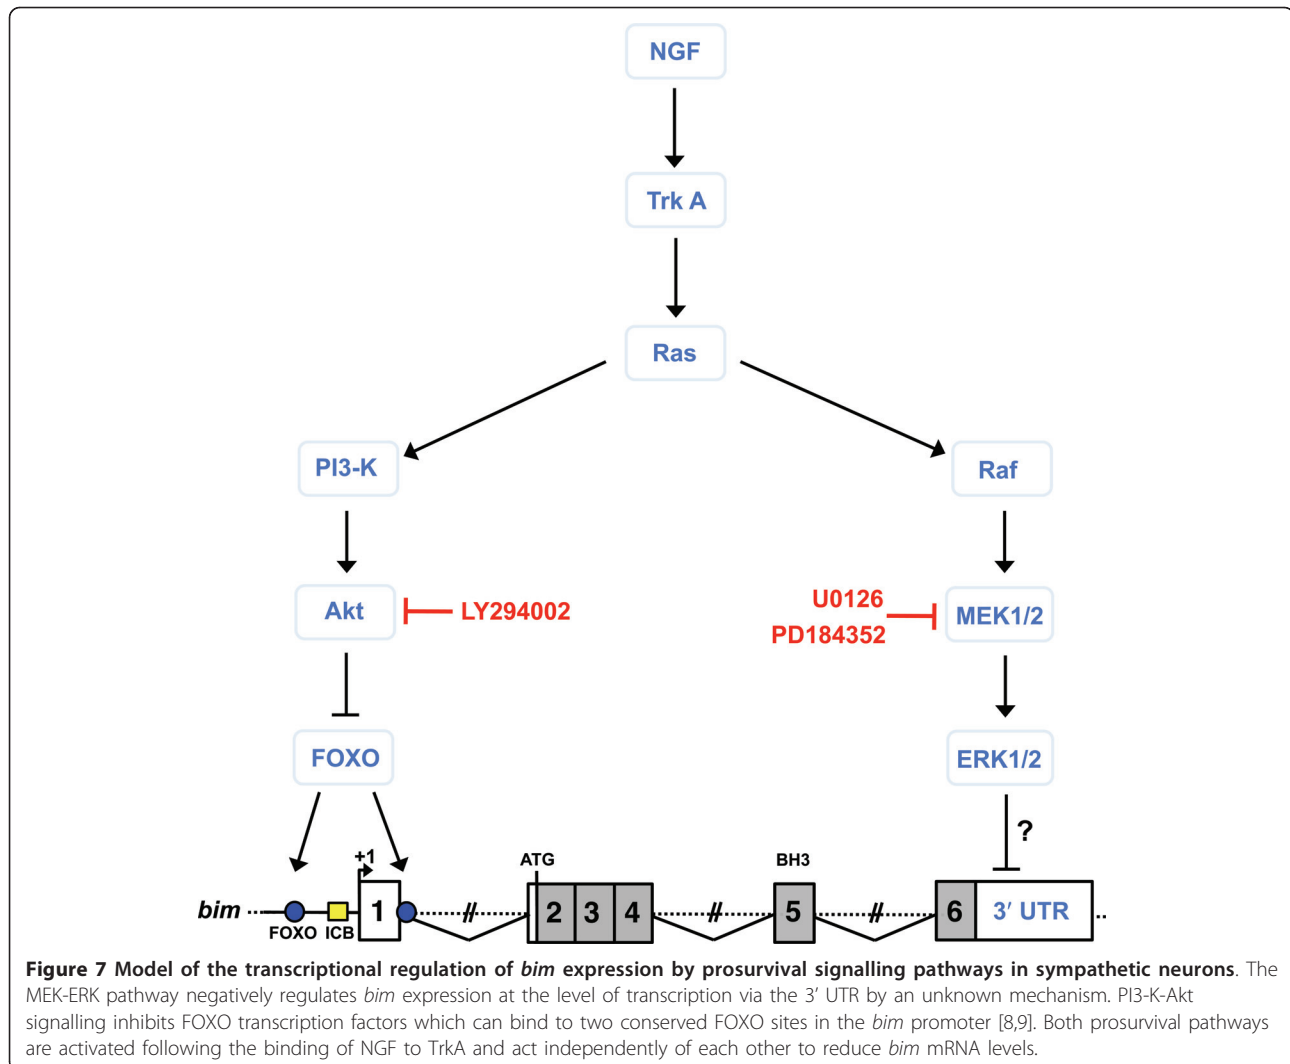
NGF

Trk A

Ras

PI3-K

Raf

Akt

LY294002

U0126
PD184352

MEK1/2

FOXO

ERK1/2

?

+1

ATG

BH3

bim

FOXO ICB

1

2 3 4

5

6

3′ UTR

**Figure 7 Model of the transcriptional regulation of *bim* expression by prosurvival signalling pathways in sympathetic neurons**. The MEK-ERK pathway negatively regulates *bim* expression at the level of transcription via the 3′ UTR by an unknown mechanism. PI3-K-Akt signalling inhibits FOXO transcription factors which can bind to two conserved FOXO sites in the *bim* promoter [8,9]. Both prosurvival pathways are activated following the binding of NGF to TrkA and act independently of each other to reduce *bim* mRNA levels.